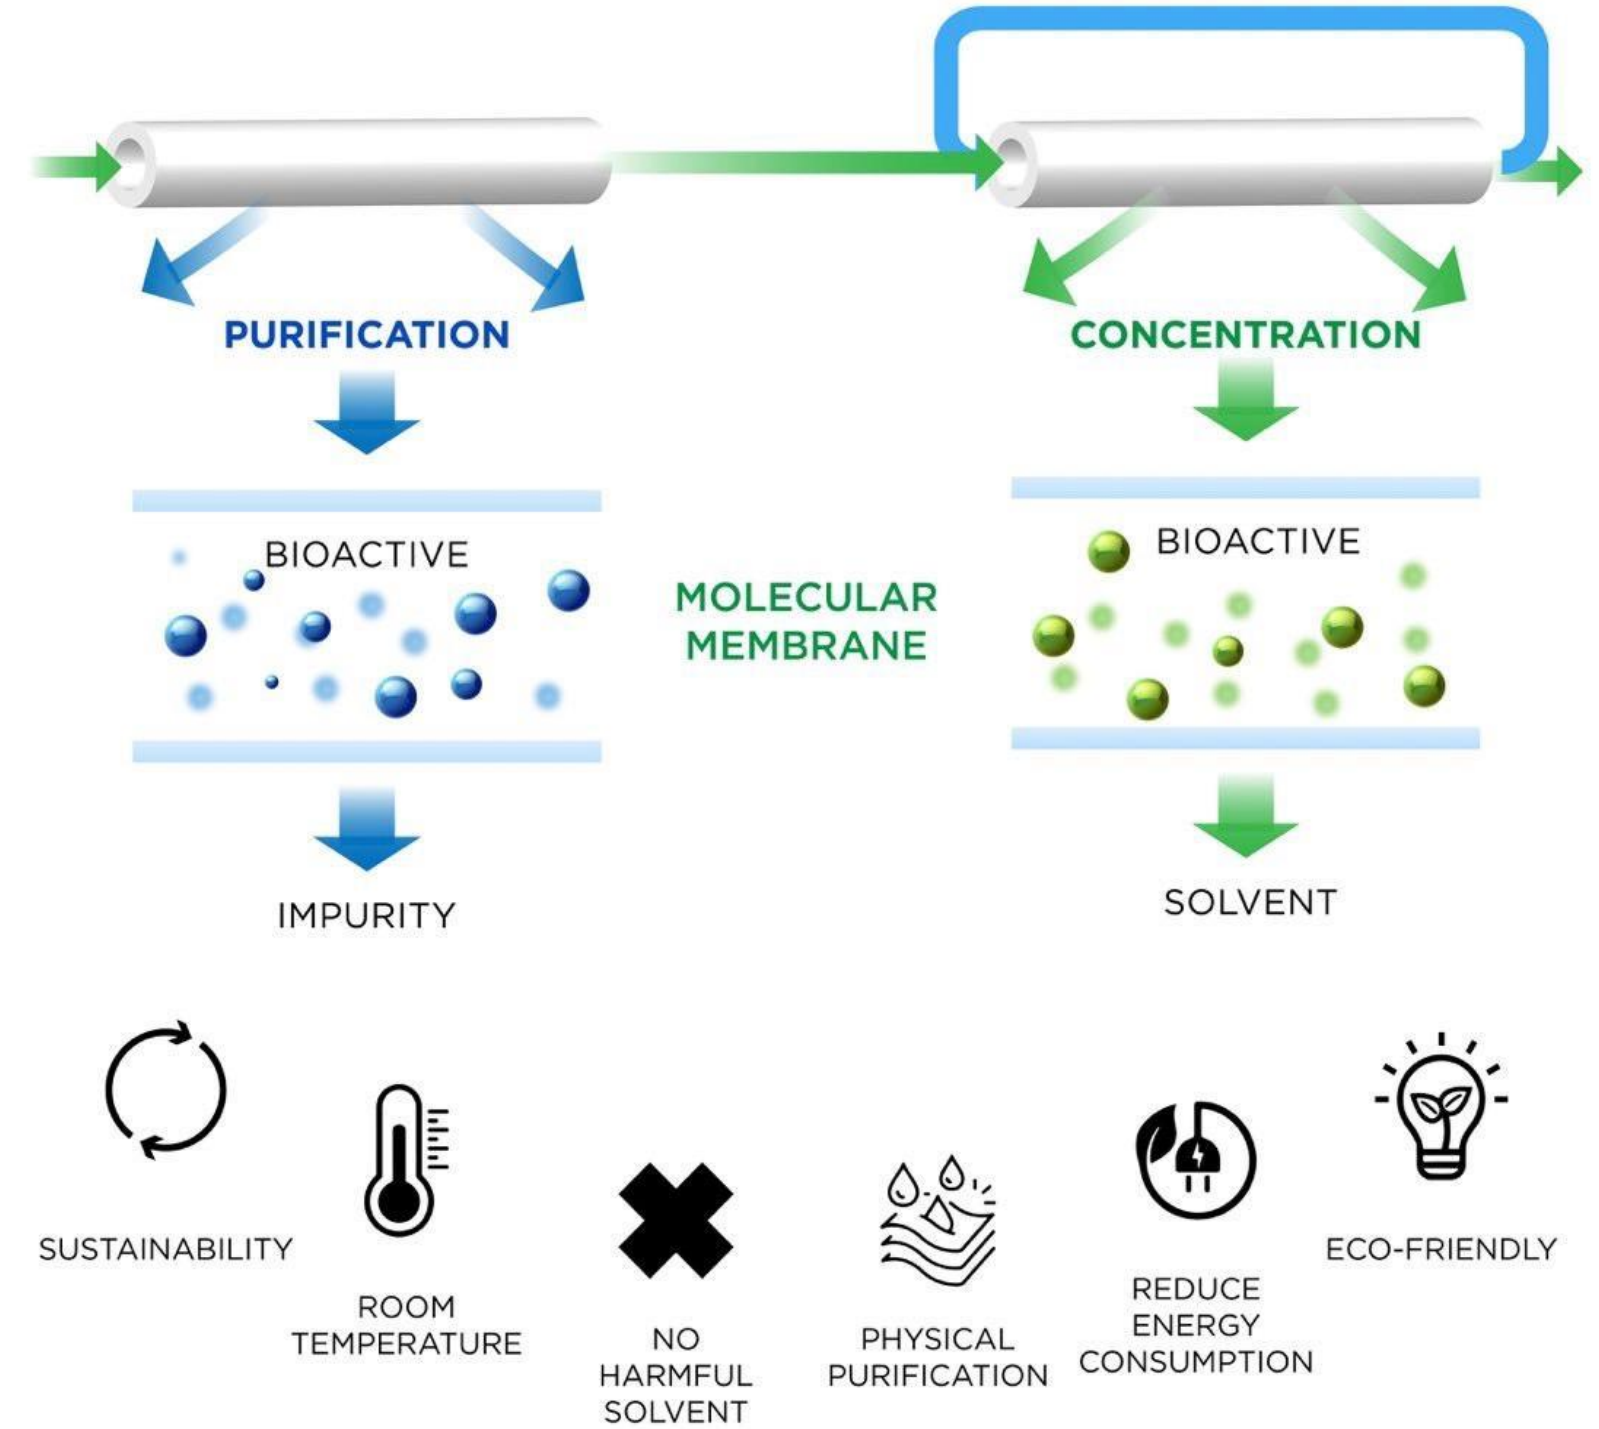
PURIFICATION

BIOACTIVE

IMPURITY

MOLECULAR MEMBRANE

CONCENTRATION

BIOACTIVE

SOLVENT

SUSTAINABILITY

ROOM TEMPERATURE

NO HARMFUL SOLVENT

PHYSICAL PURIFICATION

REDUCE ENERGY CONSUMPTION

ECO-FRIENDLY